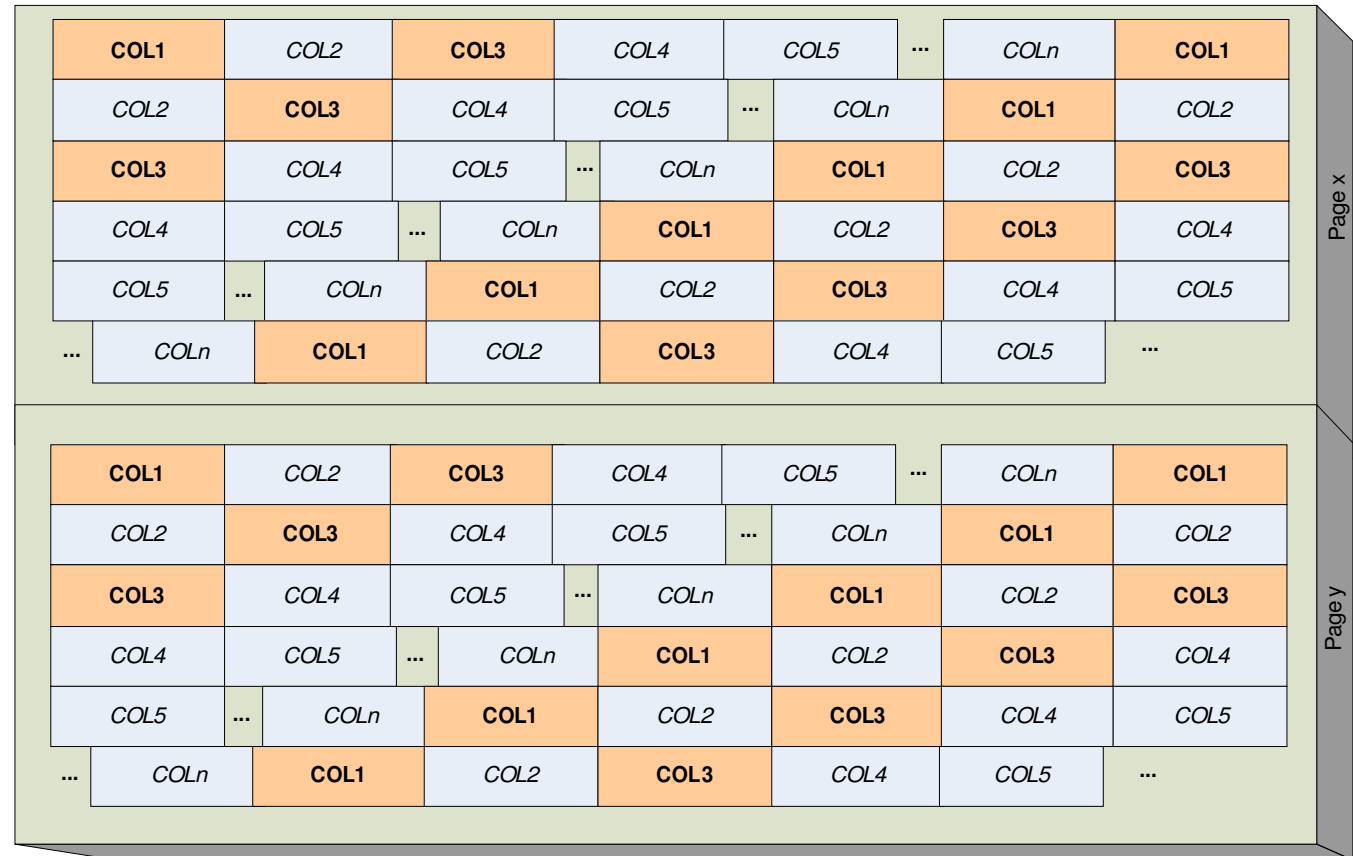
COL1 COL2 COL3 COL4 COL5 ... COLn COL1
COL2 COL3 COL4 COL5 ... COLn COL1 COL2
COL3 COL4 COL5 ... COLn COL1 COL2 COL3
COL4 COL5 ... COLn COL1 COL2 COL3 COL4
COL5 ... COLn COL1 COL2 COL3 COL4 COL5
... COLn COL1 COL2 COL3 COL4 COL5 ...

Page x

COL1 COL2 COL3 COL4 COL5 ... COLn COL1
COL2 COL3 COL4 COL5 ... COLn COL1 COL2
COL3 COL4 COL5 ... COLn COL1 COL2 COL3
COL4 COL5 ... COLn COL1 COL2 COL3 COL4
COL5 ... COLn COL1 COL2 COL3 COL4 COL5
... COLn COL1 COL2 COL3 COL4 COL5 ...

Page y